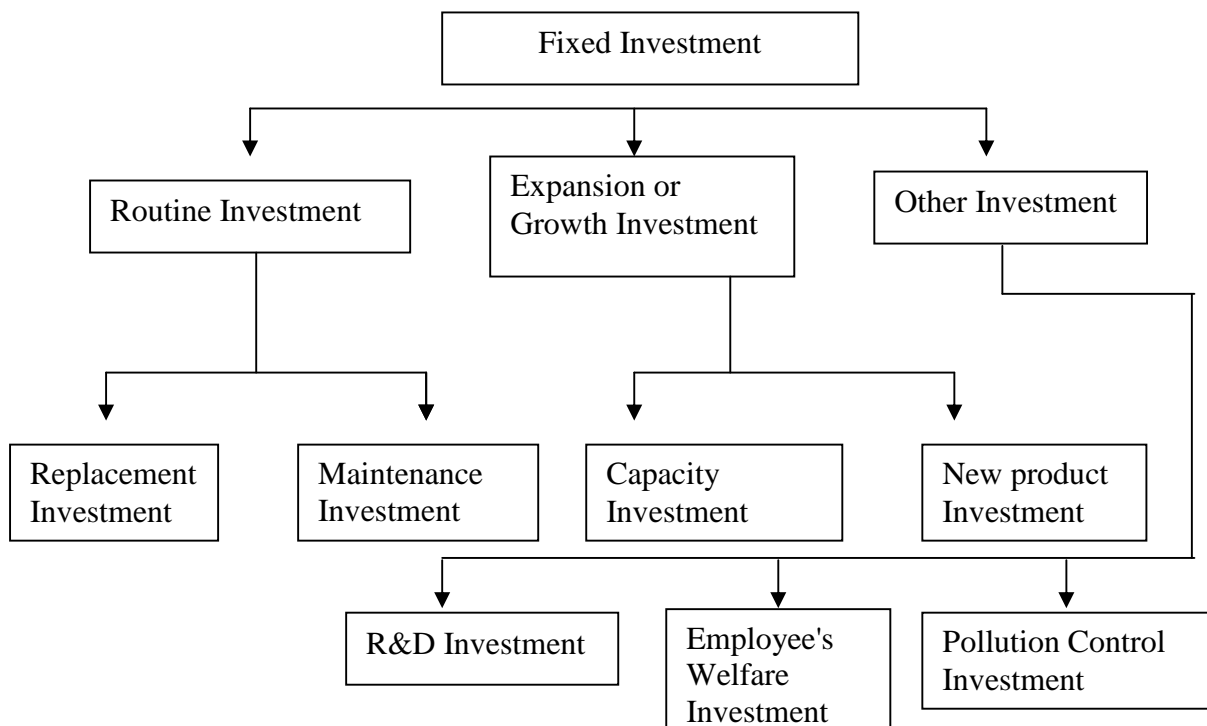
Fixed Investment

Routine Investment

Expansion or Growth Investment

Other Investment

Replacement Investment

Maintenance Investment

Capacity Investment

New product Investment

R&D Investment

Employee's Welfare Investment

Pollution Control Investment